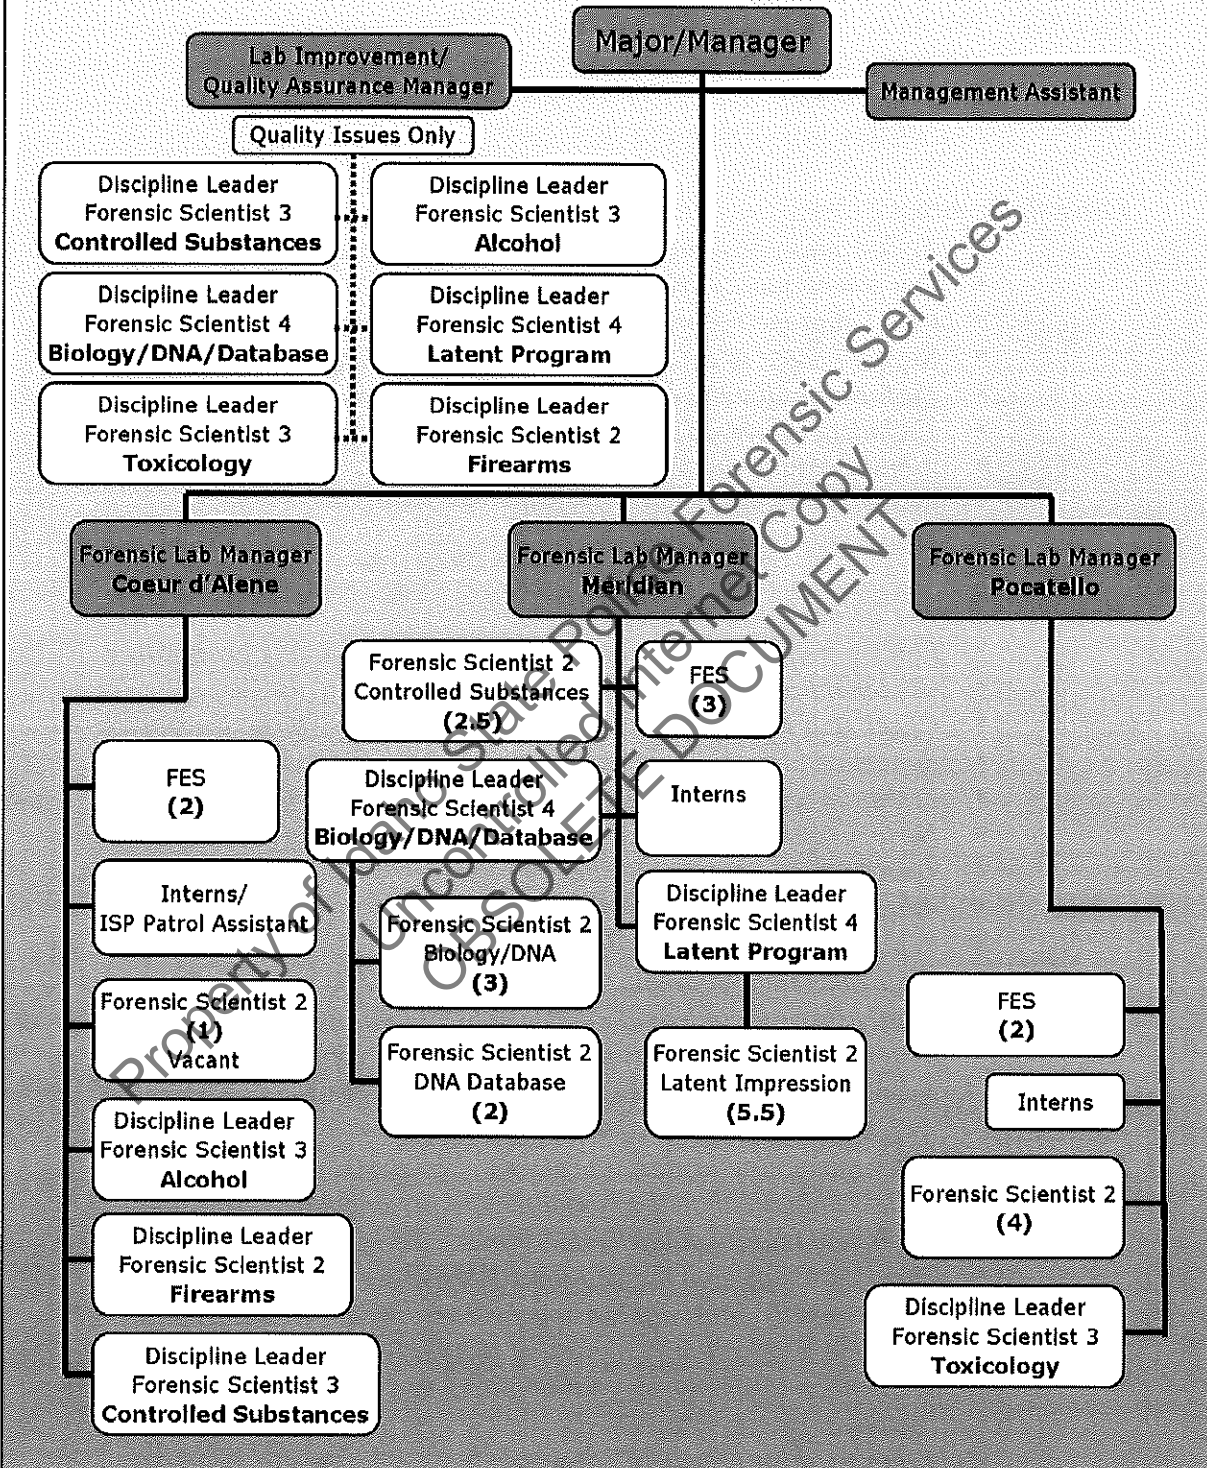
Major/Manager

Lab Improvement/ Quality Assurance Manager

Management Assistant

Quality Issues Only

Discipline Leader Forensic Scientist 3 Controlled Substances

Discipline Leader Forensic Scientist 3 Alcohol

Discipline Leader Forensic Scientist 4 Biology/DNA/Database

Discipline Leader Forensic Scientist 4 Latent Program

Discipline Leader Forensic Scientist 3 Toxicology

Discipline Leader Forensic Scientist 2 Firearms

Forensic Lab Manager Coeur d'Alene

Forensic Lab Manager Meridian

Forensic Lab Manager Pocatello

FES (2)

Interns/ ISP Patrol Assistant

Forensic Scientist 2 (1) Vacant

Discipline Leader Forensic Scientist 3 Alcohol

Discipline Leader Forensic Scientist 2 Firearms

Discipline Leader Forensic Scientist 3 Controlled Substances

Forensic Scientist 2 Controlled Substances (2.5)

FES (3)

Discipline Leader Forensic Scientist 4 Biology/DNA/Database

Interns

Forensic Scientist 2 Biology/DNA (3)

Discipline Leader Forensic Scientist 4 Latent Program

Forensic Scientist 2 DNA Database (2)

Forensic Scientist 2 Latent Impression (5.5)

FES (2)

Interns

Forensic Scientist 2 (4)

Discipline Leader Forensic Scientist 3 Toxicology

Property of Idaho State Police Forensic Services
Uncontrolled Internet Copy
OBSOLETE DOCUMENT